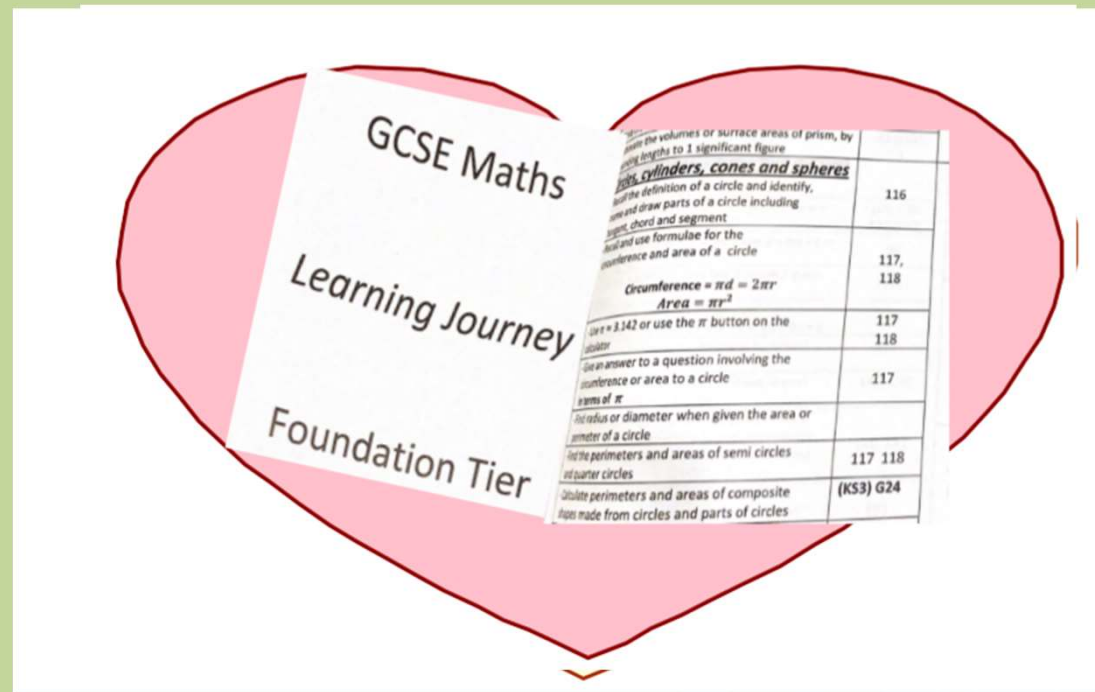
GCSE Maths

Learning Journey

Foundation Tier

| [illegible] the volumes or surface areas of prism, by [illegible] lengths to 1 significant figure | |
|---|---|
| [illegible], cylinders, cones and spheres | |
| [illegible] the definition of a circle and identify, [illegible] and draw parts of a circle including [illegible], chord and segment | 116 |
| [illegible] and use formulae for the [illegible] and area of a circle $Circumference = \pi d = 2\pi r$ $Area = \pi r^2$ | 117, 118 |
| Use $\pi = 3.142$ or use the $\pi$ button on the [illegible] | 117 118 |
| Give an answer to a question involving the circumference or area to a circle in terms of $\pi$ | 117 |
| Find radius or diameter when given the area or perimeter of a circle | |
| Find the perimeters and areas of semi circles and quarter circles | 117 118 |
| Calculate perimeters and areas of composite shapes made from circles and parts of circles | (KS3) G24 |